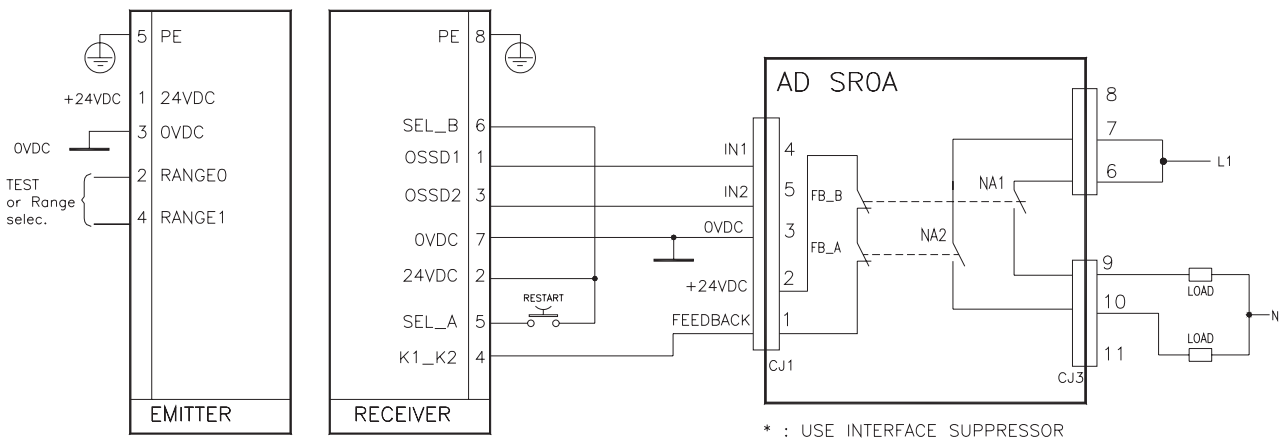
5 PE
+24VDC 1 24VDC
0VDC 3 0VDC
TEST or Range selec. 2 RANGE0
4 RANGE1
EMITTER

PE 8
SEL_B 6
OSSD1 1
OSSD2 3
0VDC 7
24VDC 2
RESTART
SEL_A 5
K1_K2 4
RECEIVER

IN1
IN2
0VDC
+24VDC
FEEDBACK

AD SR0A
4
5
3
2
1
CJ1
FB_B
FB_A
NA1
NA2
8
7
6
9
10
11
CJ3
L1
LOAD
LOAD
N

* : USE INTERFACE SUPPRESSOR